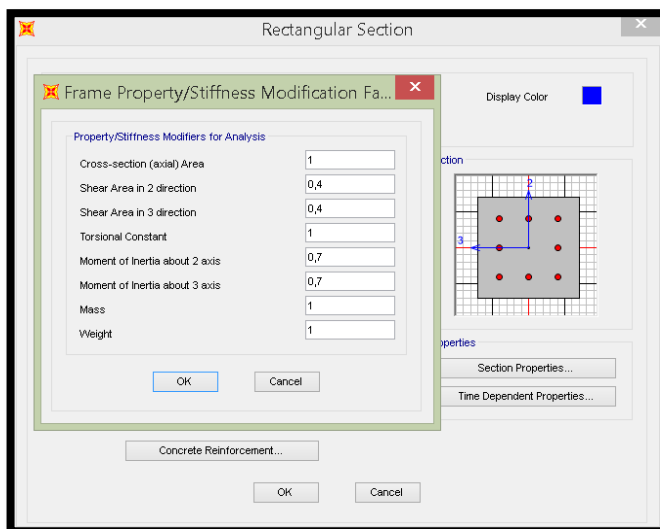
Rectangular Section

Frame Property/Stiffness Modification Fa...

Property/Stiffness Modifiers for Analysis

| | |
|---|---|
| Cross-section (axial) Area | 1 |
| Shear Area in 2 direction | 0,4 |
| Shear Area in 3 direction | 0,4 |
| Torsional Constant | 1 |
| Moment of Inertia about 2 axis | 0,7 |
| Moment of Inertia about 3 axis | 0,7 |
| Mass | 1 |
| Weight | 1 |

OK Cancel

Display Color

ction

2

3

operties

Section Properties...

Time Dependent Properties...

Concrete Reinforcement...

OK Cancel